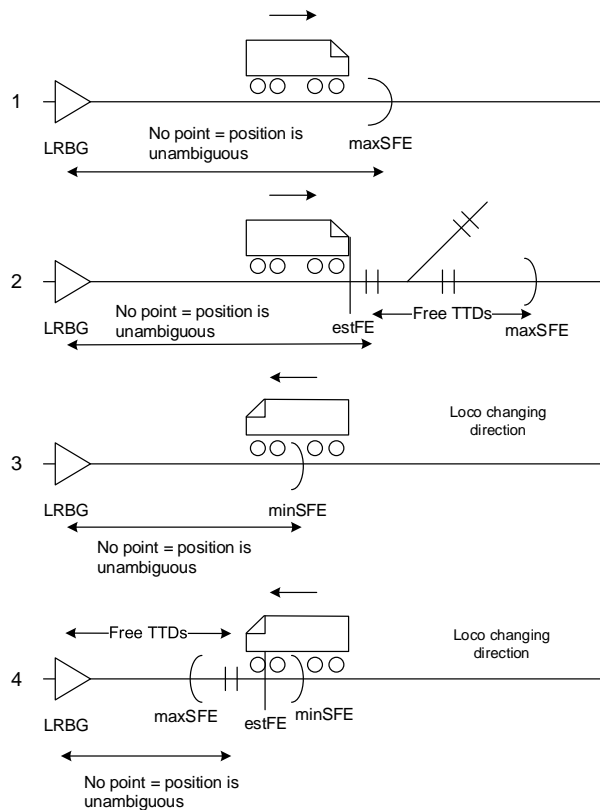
1

LRBG

No point = position is unambiguous

maxSFE

2

LRBG

No point = position is unambiguous

estFE

Free TTDs

maxSFE

3

Loco changing direction

LRBG

minSFE

No point = position is unambiguous

4

Free TTDs

Loco changing direction

LRBG

maxSFE

estFE

minSFE

No point = position is unambiguous